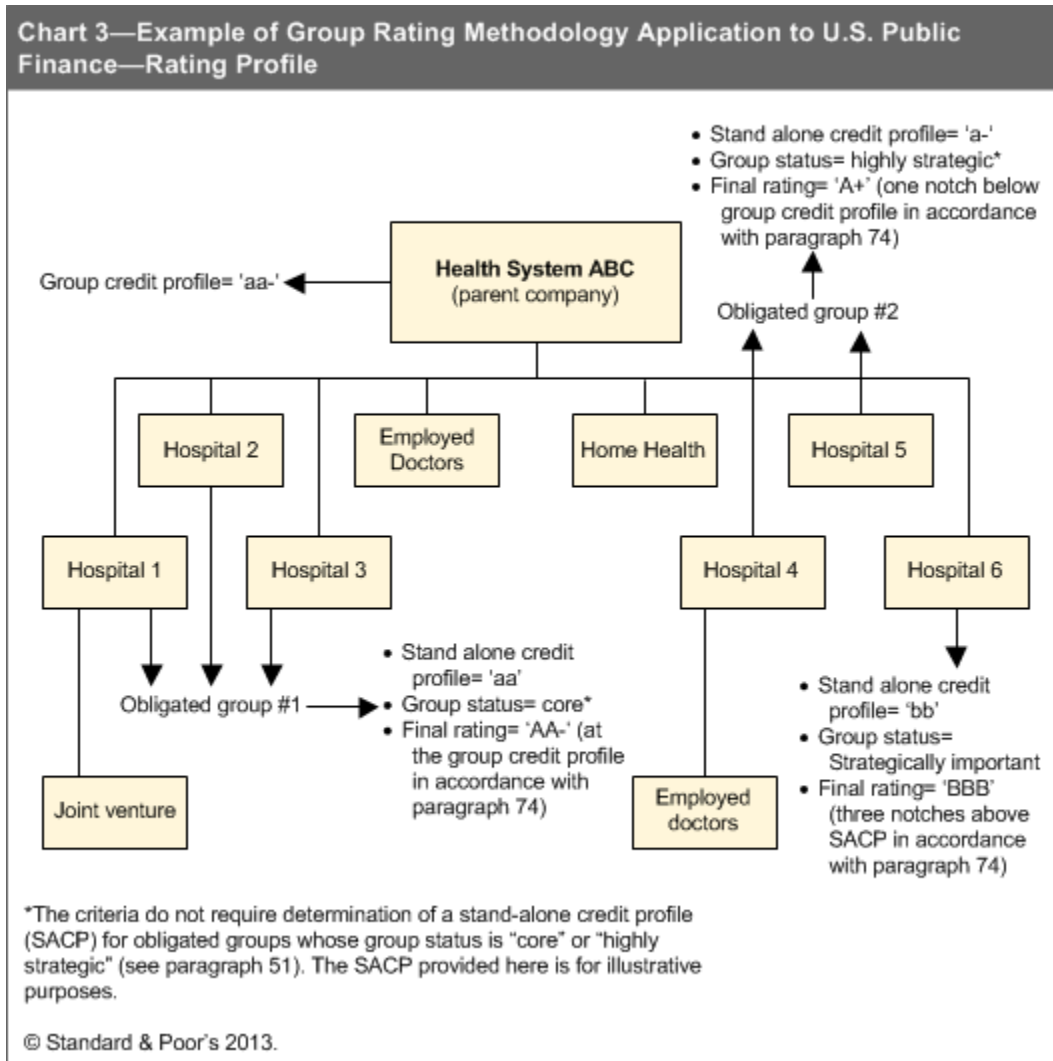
Chart 3—Example of Group Rating Methodology Application to U.S. Public Finance—Rating Profile

• Stand alone credit profile= 'a-'
• Group status= highly strategic*
• Final rating= 'A+' (one notch below group credit profile in accordance with paragraph 74)

Group credit profile= 'aa-'

Health System ABC
(parent company)

Obligated group #2

Hospital 2

Employed Doctors

Home Health

Hospital 5

Hospital 1

Hospital 3

Hospital 4

Hospital 6

Obligated group #1

• Stand alone credit profile= 'aa'
• Group status= core*
• Final rating= 'AA-' (at the group credit profile in accordance with paragraph 74)

• Stand alone credit profile= 'bb'
• Group status= Strategically important
• Final rating= 'BBB' (three notches above SACP in accordance with paragraph 74)

Joint venture

Employed doctors

*The criteria do not require determination of a stand-alone credit profile (SACP) for obligated groups whose group status is "core" or "highly strategic" (see paragraph 51). The SACP provided here is for illustrative purposes.

© Standard & Poor's 2013.